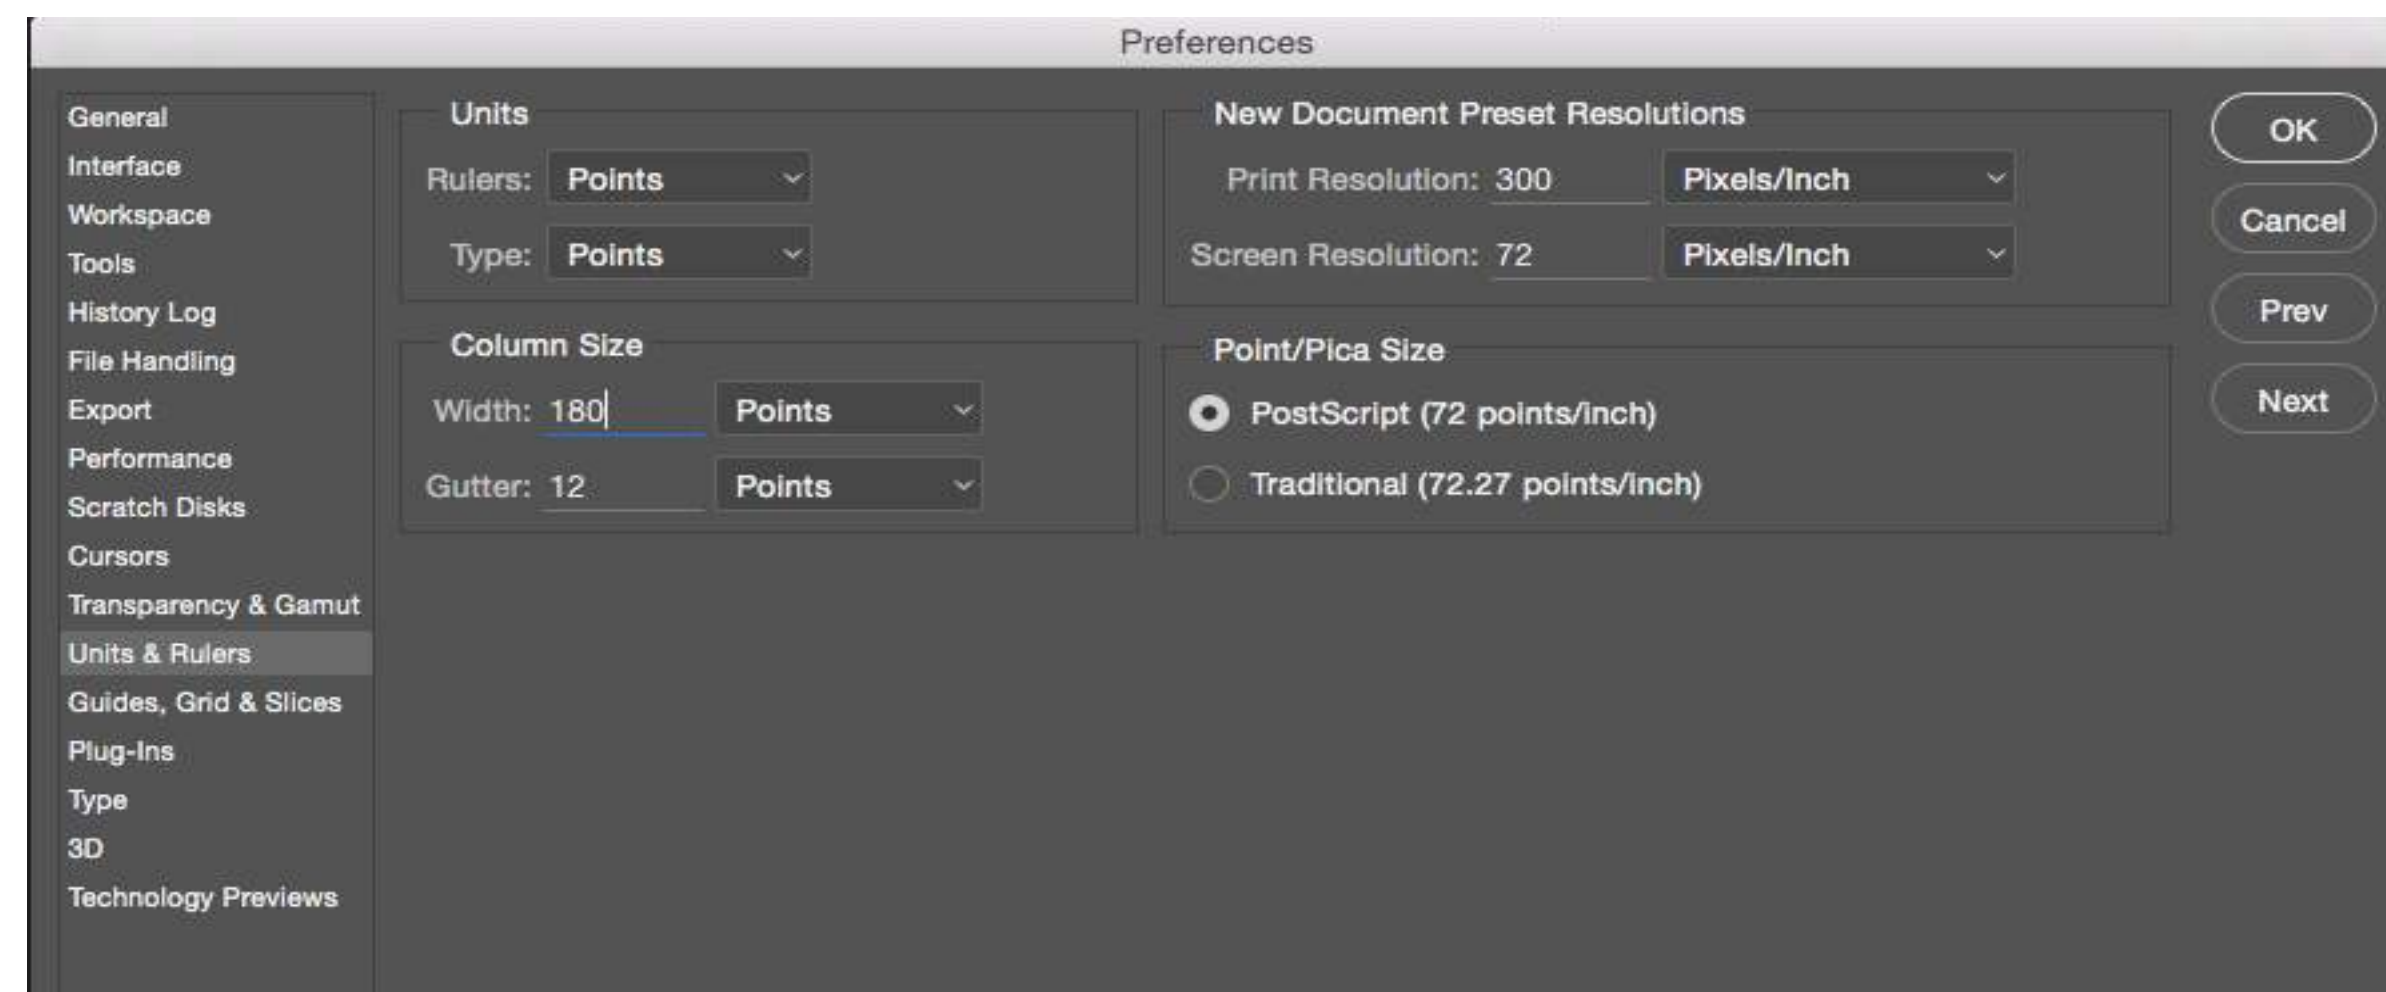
Preferences

General
Interface
Workspace
Tools
History Log
File Handling
Export
Performance
Scratch Disks
Cursors
Transparency & Gamut
Units & Rulers
Guides, Grid & Slices
Plug-Ins
Type
3D
Technology Previews

Units
Rulers: Points
Type: Points

Column Size
Width: 180 Points
Gutter: 12 Points

New Document Preset Resolutions
Print Resolution: 300 Pixels/Inch
Screen Resolution: 72 Pixels/Inch

Point/Pica Size
PostScript (72 points/inch)
Traditional (72.27 points/inch)

OK
Cancel
Prev
Next